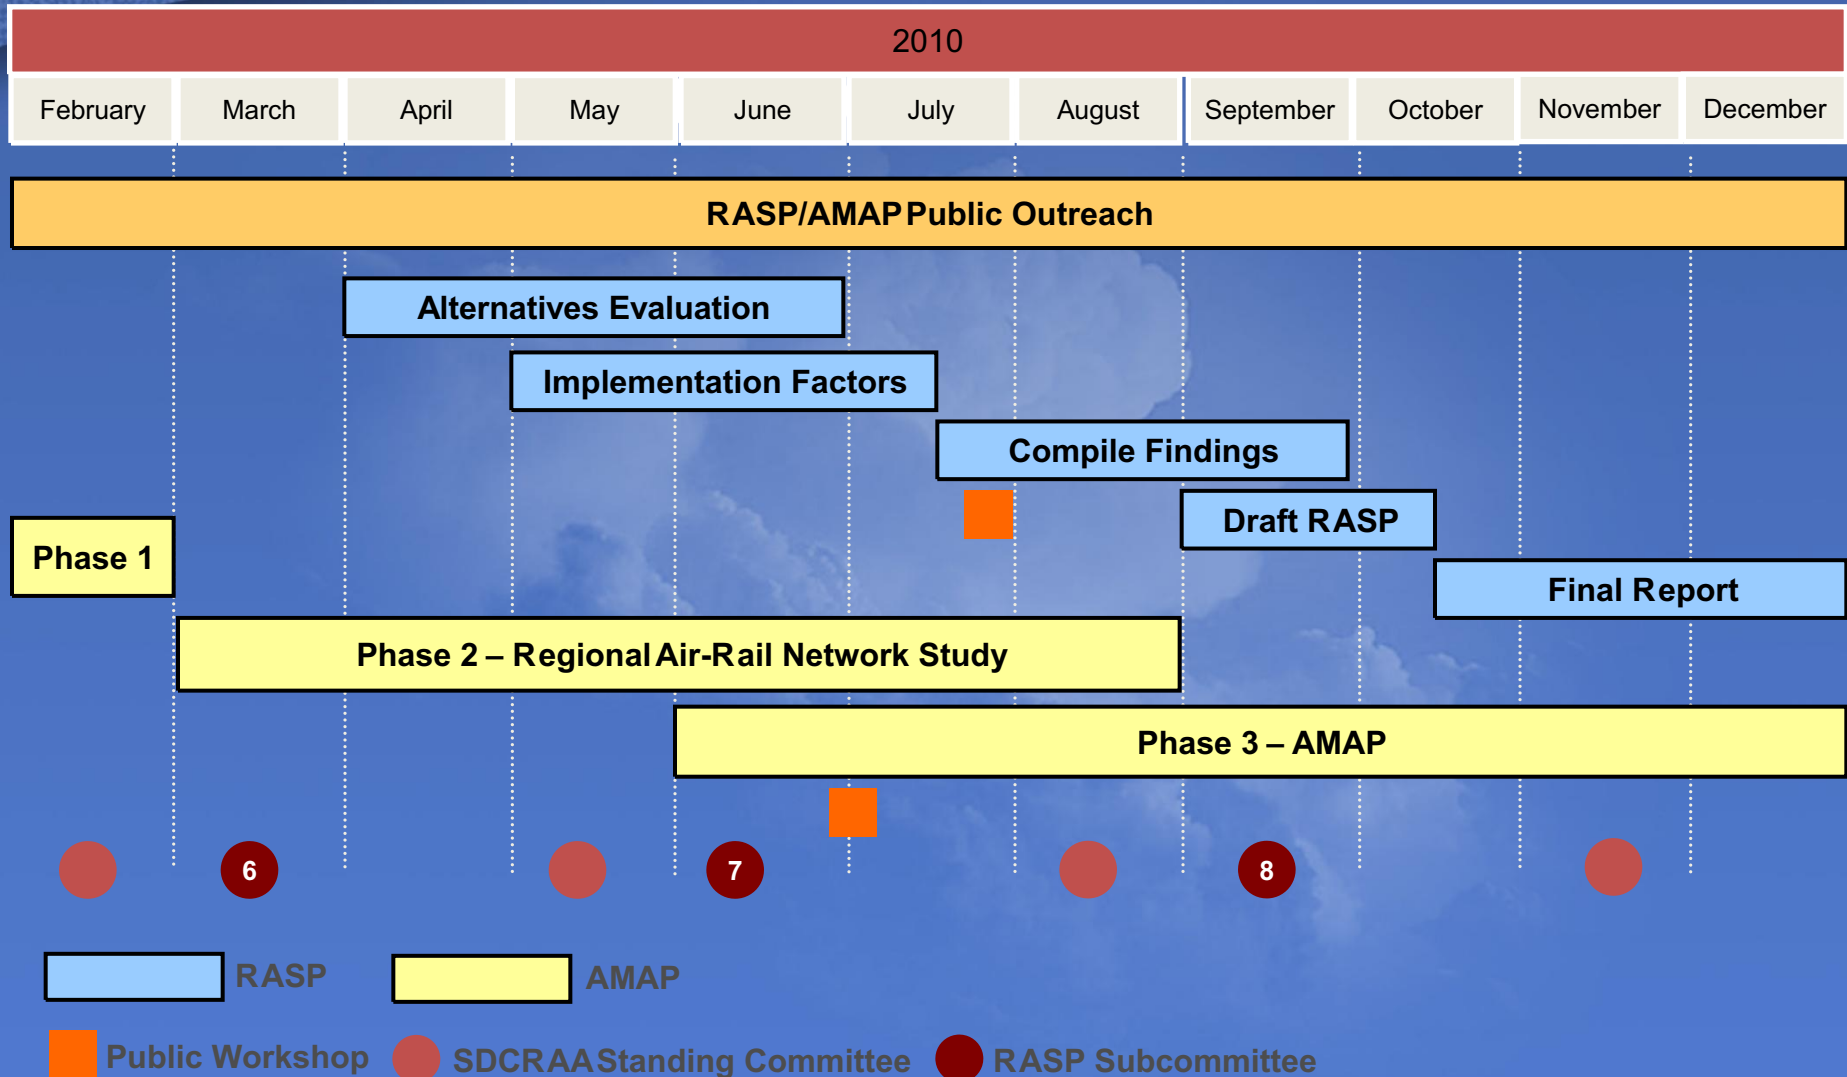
2010

| February | March | April | May | June | July | August | September | October | November | December |
|---|---|---|---|---|---|---|---|---|---|---|

RASP/AMAP Public Outreach

Alternatives Evaluation

Implementation Factors

Compile Findings

Draft RASP

Final Report

Phase 1

Phase 2 – Regional Air-Rail Network Study

Phase 3 – AMAP

6

7

8

RASP

AMAP

Public Workshop

SDCRAA Standing Committee

RASP Subcommittee